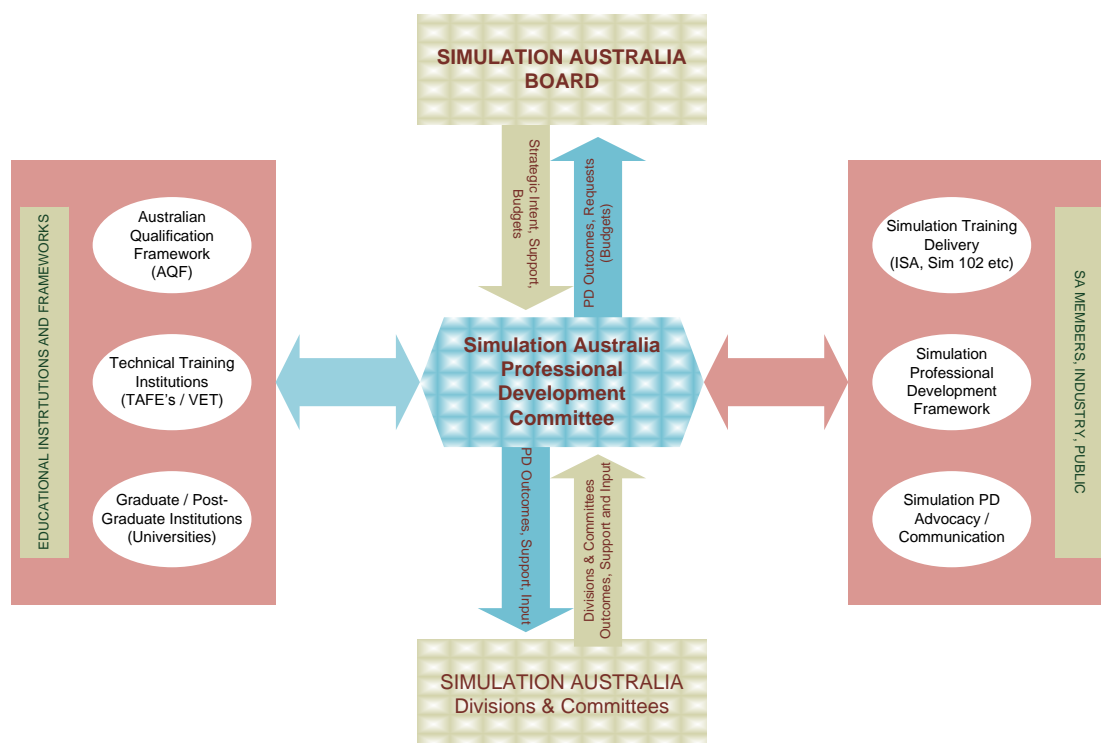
SIMULATION AUSTRALIA BOARD

Strategic Intent, Support, Budgets

PD Outcomes, Requests (Budgets)

EDUCATIONAL INSTRTUTIONS AND FRAMEWORKS

Australian Qualification Framework (AQF)

Technical Training Institutions (TAFE's / VET)

Graduate / Post-Graduate Institutions (Universities)

Simulation Australia Professional Development Committee

Simulation Training Delivery (ISA, Sim 102 etc)

Simulation Professional Development Framework

Simulation PD Advocacy / Communication

SA MEMBERS, INDUSTRY, PUBLIC

PD Outcomes, Support, Input

Divisions & Committees Outcomes, Support and Input

SIMULATION AUSTRALIA Divisions & Committees